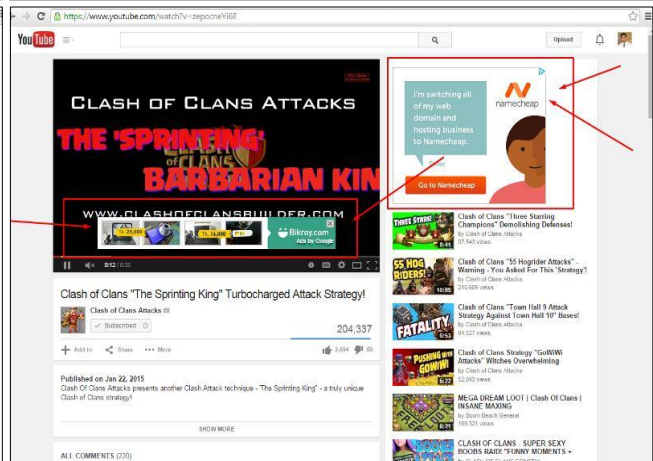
https://www.youtube.com/watch?v=zepocneYi6E

YouTube

Upload

CLASH OF CLANS ATTACKS

THE 'SPRINTING' BARBARIAN KIN

WWW.CLASHOFCLANSBUILDER.COM

Tk. 25,000 Tk. 14,000

Bikroy.com Ads by Google

0:12 / 8:35

I'm switching all of my web domain and hosting business to Namecheap.

namecheap

Go to Namecheap

Clash of Clans "The Sprinting King" Turbocharged Attack Strategy!

Clash of Clans Attacks

Subscribed

204,337

Add to Share More

2,894 66

Published on Jan 22, 2015

Clash Of Clans Attacks presents another Clash Attack technique - "The Sprinting King" - a truly unique Clash of Clans strategy!

SHOW MORE

ALL COMMENTS (220)

THREE STARS! CHAMPIONS

Clash of Clans "Three Starring Champions" Demolishing Defenses!
by Clash of Clans Attacks
37,543 views

55 HOG RIDERS!

Clash of Clans "55 Hogrider Attacks" - Warning - You Asked For This 'Strategy'!
by Clash of Clans Attacks
210,609 views

FATALITY

Clash of Clans "Town Hall 9 Attack Strategy Against Town Hall 10" Bases!
by Clash of Clans Attacks
84,327 views

PUSHING WITH GOWIWI

Clash of Clans Strategy "GoWiWi Attacks" Witches Overwhelming
by Clash of Clans Attacks
52,042 views

MEGA DREAM LOOT | Clash Of Clans | INSANE MAXING
by Boom Beach General
189,321 views

CLASH OF CLANS - SUPER SEXY BOOBS RAID! "FUNNY MOMENTS +